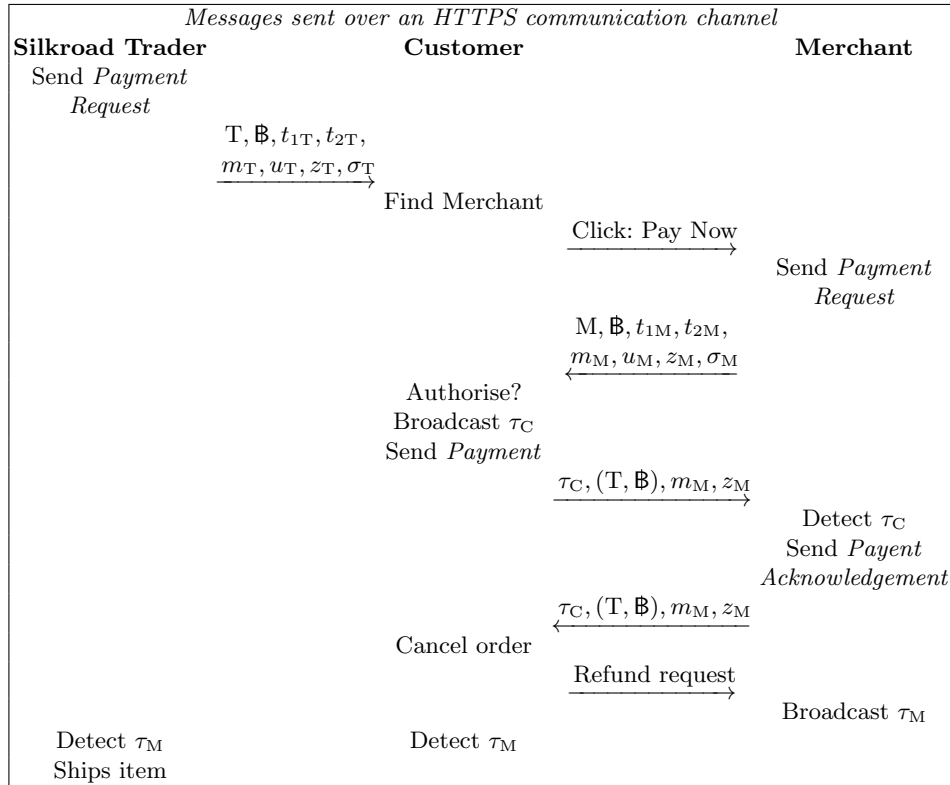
*Messages sent over an HTTPS communication channel*

**Silkroad Trader** **Customer** **Merchant**

Send *Payment Request*

$\mathrm{T}, ฿, t_{1\mathrm{T}}, t_{2\mathrm{T}}, m_{\mathrm{T}}, u_{\mathrm{T}}, z_{\mathrm{T}}, \sigma_{\mathrm{T}}$ $\longrightarrow$

Find Merchant

Click: Pay Now $\longrightarrow$

Send *Payment Request*

$\mathrm{M}, ฿, t_{1\mathrm{M}}, t_{2\mathrm{M}}, m_{\mathrm{M}}, u_{\mathrm{M}}, z_{\mathrm{M}}, \sigma_{\mathrm{M}}$ $\longleftarrow$

Authorise?
Broadcast $\tau_{\mathrm{C}}$
Send *Payment*

$\tau_{\mathrm{C}}, (\mathrm{T}, ฿), m_{\mathrm{M}}, z_{\mathrm{M}}$ $\longrightarrow$

Detect $\tau_{\mathrm{C}}$
Send *Payent Acknowledgement*

$\tau_{\mathrm{C}}, (\mathrm{T}, ฿), m_{\mathrm{M}}, z_{\mathrm{M}}$ $\longleftarrow$

Cancel order

Refund request $\longrightarrow$

Broadcast $\tau_{\mathrm{M}}$

Detect $\tau_{\mathrm{M}}$
Ships item

Detect $\tau_{\mathrm{M}}$